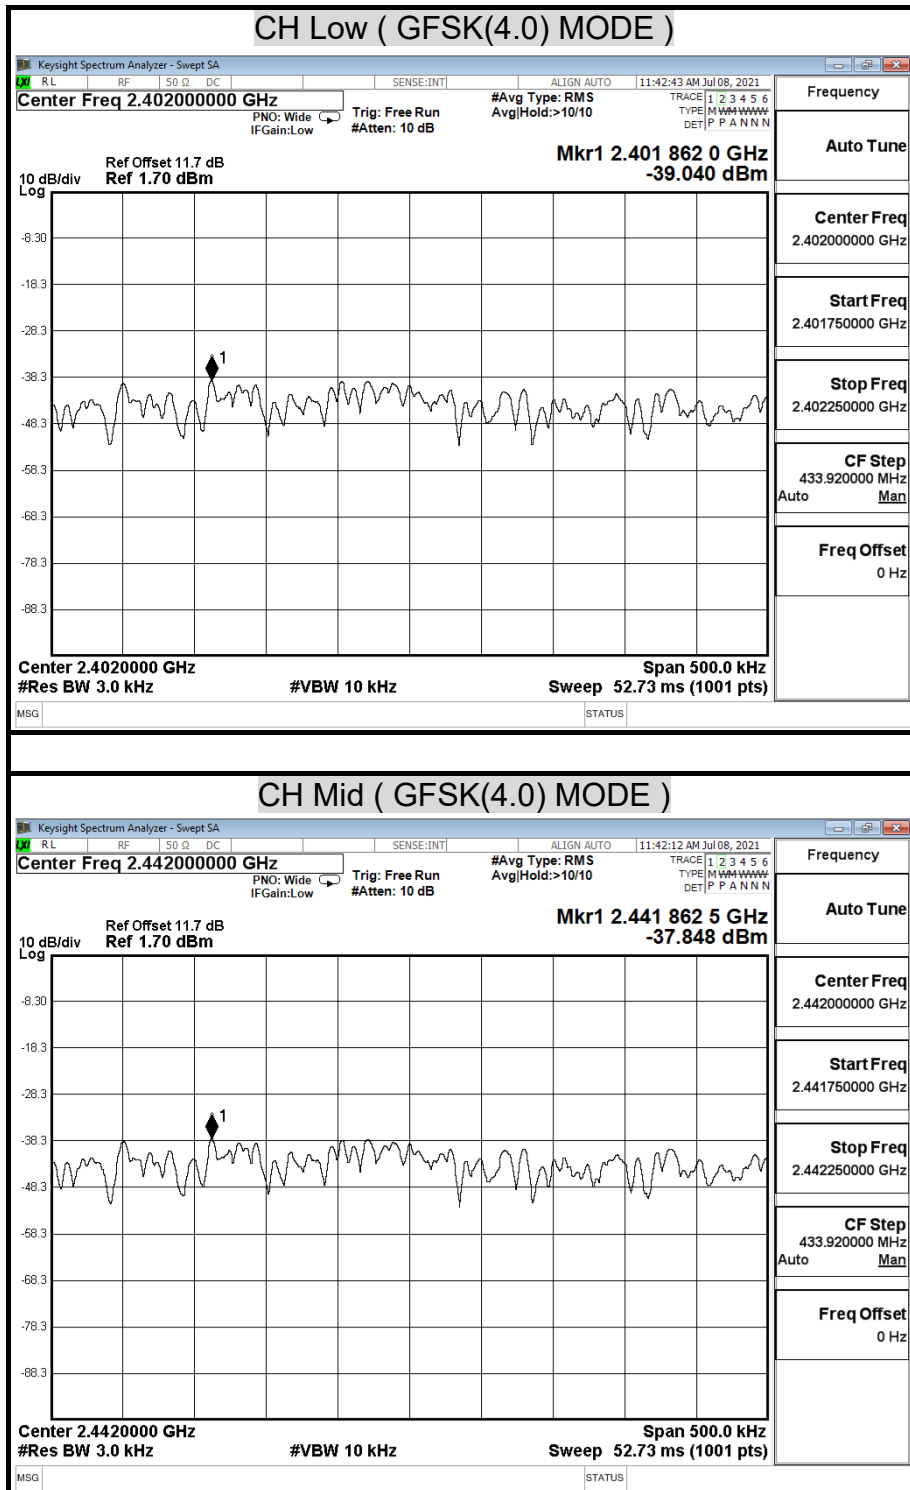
CH Low ( GFSK(4.0) MODE )

Keysight Spectrum Analyzer - Swept SA

RL RF 50 Ω DC SENSE:INT ALIGN AUTO 11:42:43 AM Jul 08, 2021

Center Freq 2.402000000 GHz

PNO: Wide
IFGain:Low

Trig: Free Run
#Atten: 10 dB

#Avg Type: RMS
Avg|Hold:>10/10

TRACE 1 2 3 4 5 6
TYPE M WWWWW
DET P P A N N N

Frequency

Ref Offset 11.7 dB
10 dB/div Ref 1.70 dBm
Log

Mkr1 2.401 862 0 GHz
-39.040 dBm

-8.30
-18.3
-28.3
-38.3
-48.3
-58.3
-68.3
-78.3
-88.3

1

Center 2.4020000 GHz
#Res BW 3.0 kHz
#VBW 10 kHz
Span 500.0 kHz
Sweep 52.73 ms (1001 pts)

Auto Tune

Center Freq
2.402000000 GHz

Start Freq
2.401750000 GHz

Stop Freq
2.402250000 GHz

CF Step
433.920000 MHz
Auto Man

Freq Offset
0 Hz

MSG STATUS

CH Mid ( GFSK(4.0) MODE )

Keysight Spectrum Analyzer - Swept SA

RL RF 50 Ω DC SENSE:INT ALIGN AUTO 11:42:12 AM Jul 08, 2021

Center Freq 2.442000000 GHz

PNO: Wide
IFGain:Low

Trig: Free Run
#Atten: 10 dB

#Avg Type: RMS
Avg|Hold:>10/10

TRACE 1 2 3 4 5 6
TYPE M WWWWW
DET P P A N N N

Frequency

Ref Offset 11.7 dB
10 dB/div Ref 1.70 dBm
Log

Mkr1 2.441 862 5 GHz
-37.848 dBm

-8.30
-18.3
-28.3
-38.3
-48.3
-58.3
-68.3
-78.3
-88.3

1

Center 2.4420000 GHz
#Res BW 3.0 kHz
#VBW 10 kHz
Span 500.0 kHz
Sweep 52.73 ms (1001 pts)

Auto Tune

Center Freq
2.442000000 GHz

Start Freq
2.441750000 GHz

Stop Freq
2.442250000 GHz

CF Step
433.920000 MHz
Auto Man

Freq Offset
0 Hz

MSG STATUS